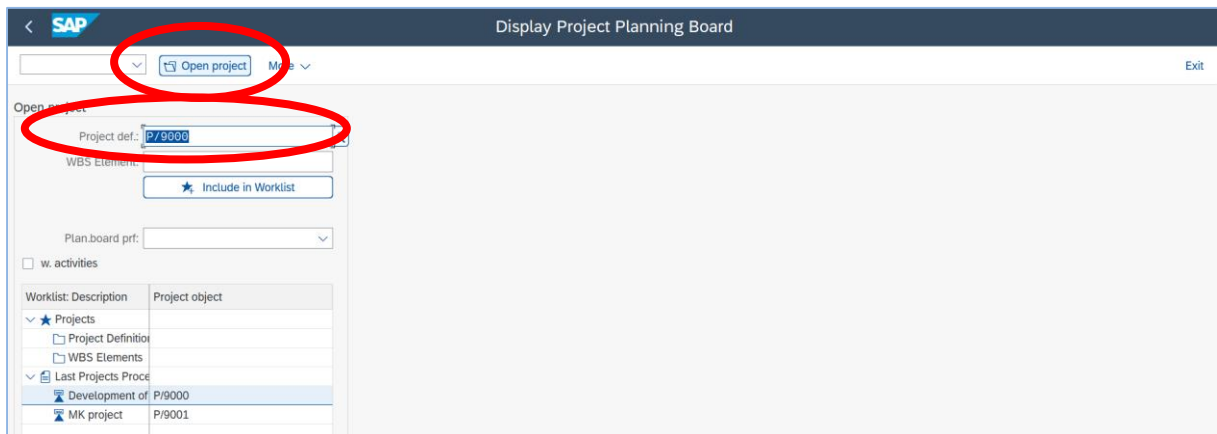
SAP

Display Project Planning Board

Open project

More

Exit

Open project

Project def.: P/9000

WBS Element:

Include in Worklist

Plan.board prf:

w. activities

| Worklist: Description | Project object |
|---|---|
| Projects | |
| Project Definitio | |
| WBS Elements | |
| Last Projects Proce | |
| Development of | P/9000 |
| MK project | P/9001 |